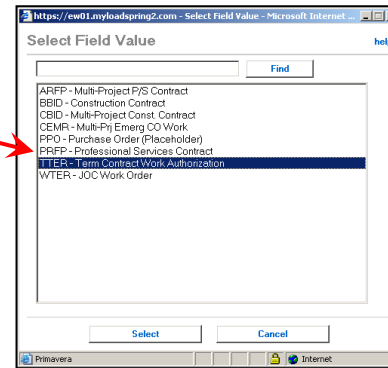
https://ew01.myloadspring2.com - Select Field Value - Microsoft Internet ...

Select Field Value

hel

Find

ARFP - Multi-Project P/S Contract
BBID - Construction Contract
CBID - Multi-Project Const. Contract
CEMR - Multi-Prj Emerg CO Work
PPO - Purchase Order (Placeholder)
PRFP - Professional Services Contract
TTER - Term Contract Work Authorization
WTER - JOC Work Order

Select

Cancel

Primavera

Internet